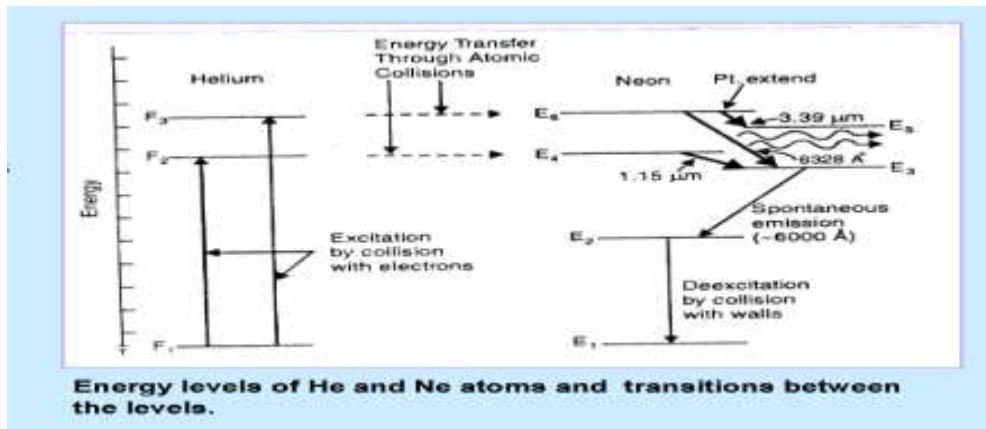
Energy

Helium

$F_3$

$F_2$

$F_1$

Excitation by collision with electrons

Energy Transfer Through Atomic Collisions

Neon

Pt. extend

$E_6$

$E_5$

$E_4$

$E_3$

$E_2$

$E_1$

3.39 μm

6328 Å

1.15 μm

Spontaneous emission (~6000 Å)

Deexcitation by collision with walls

Energy levels of He and Ne atoms and transitions between the levels.